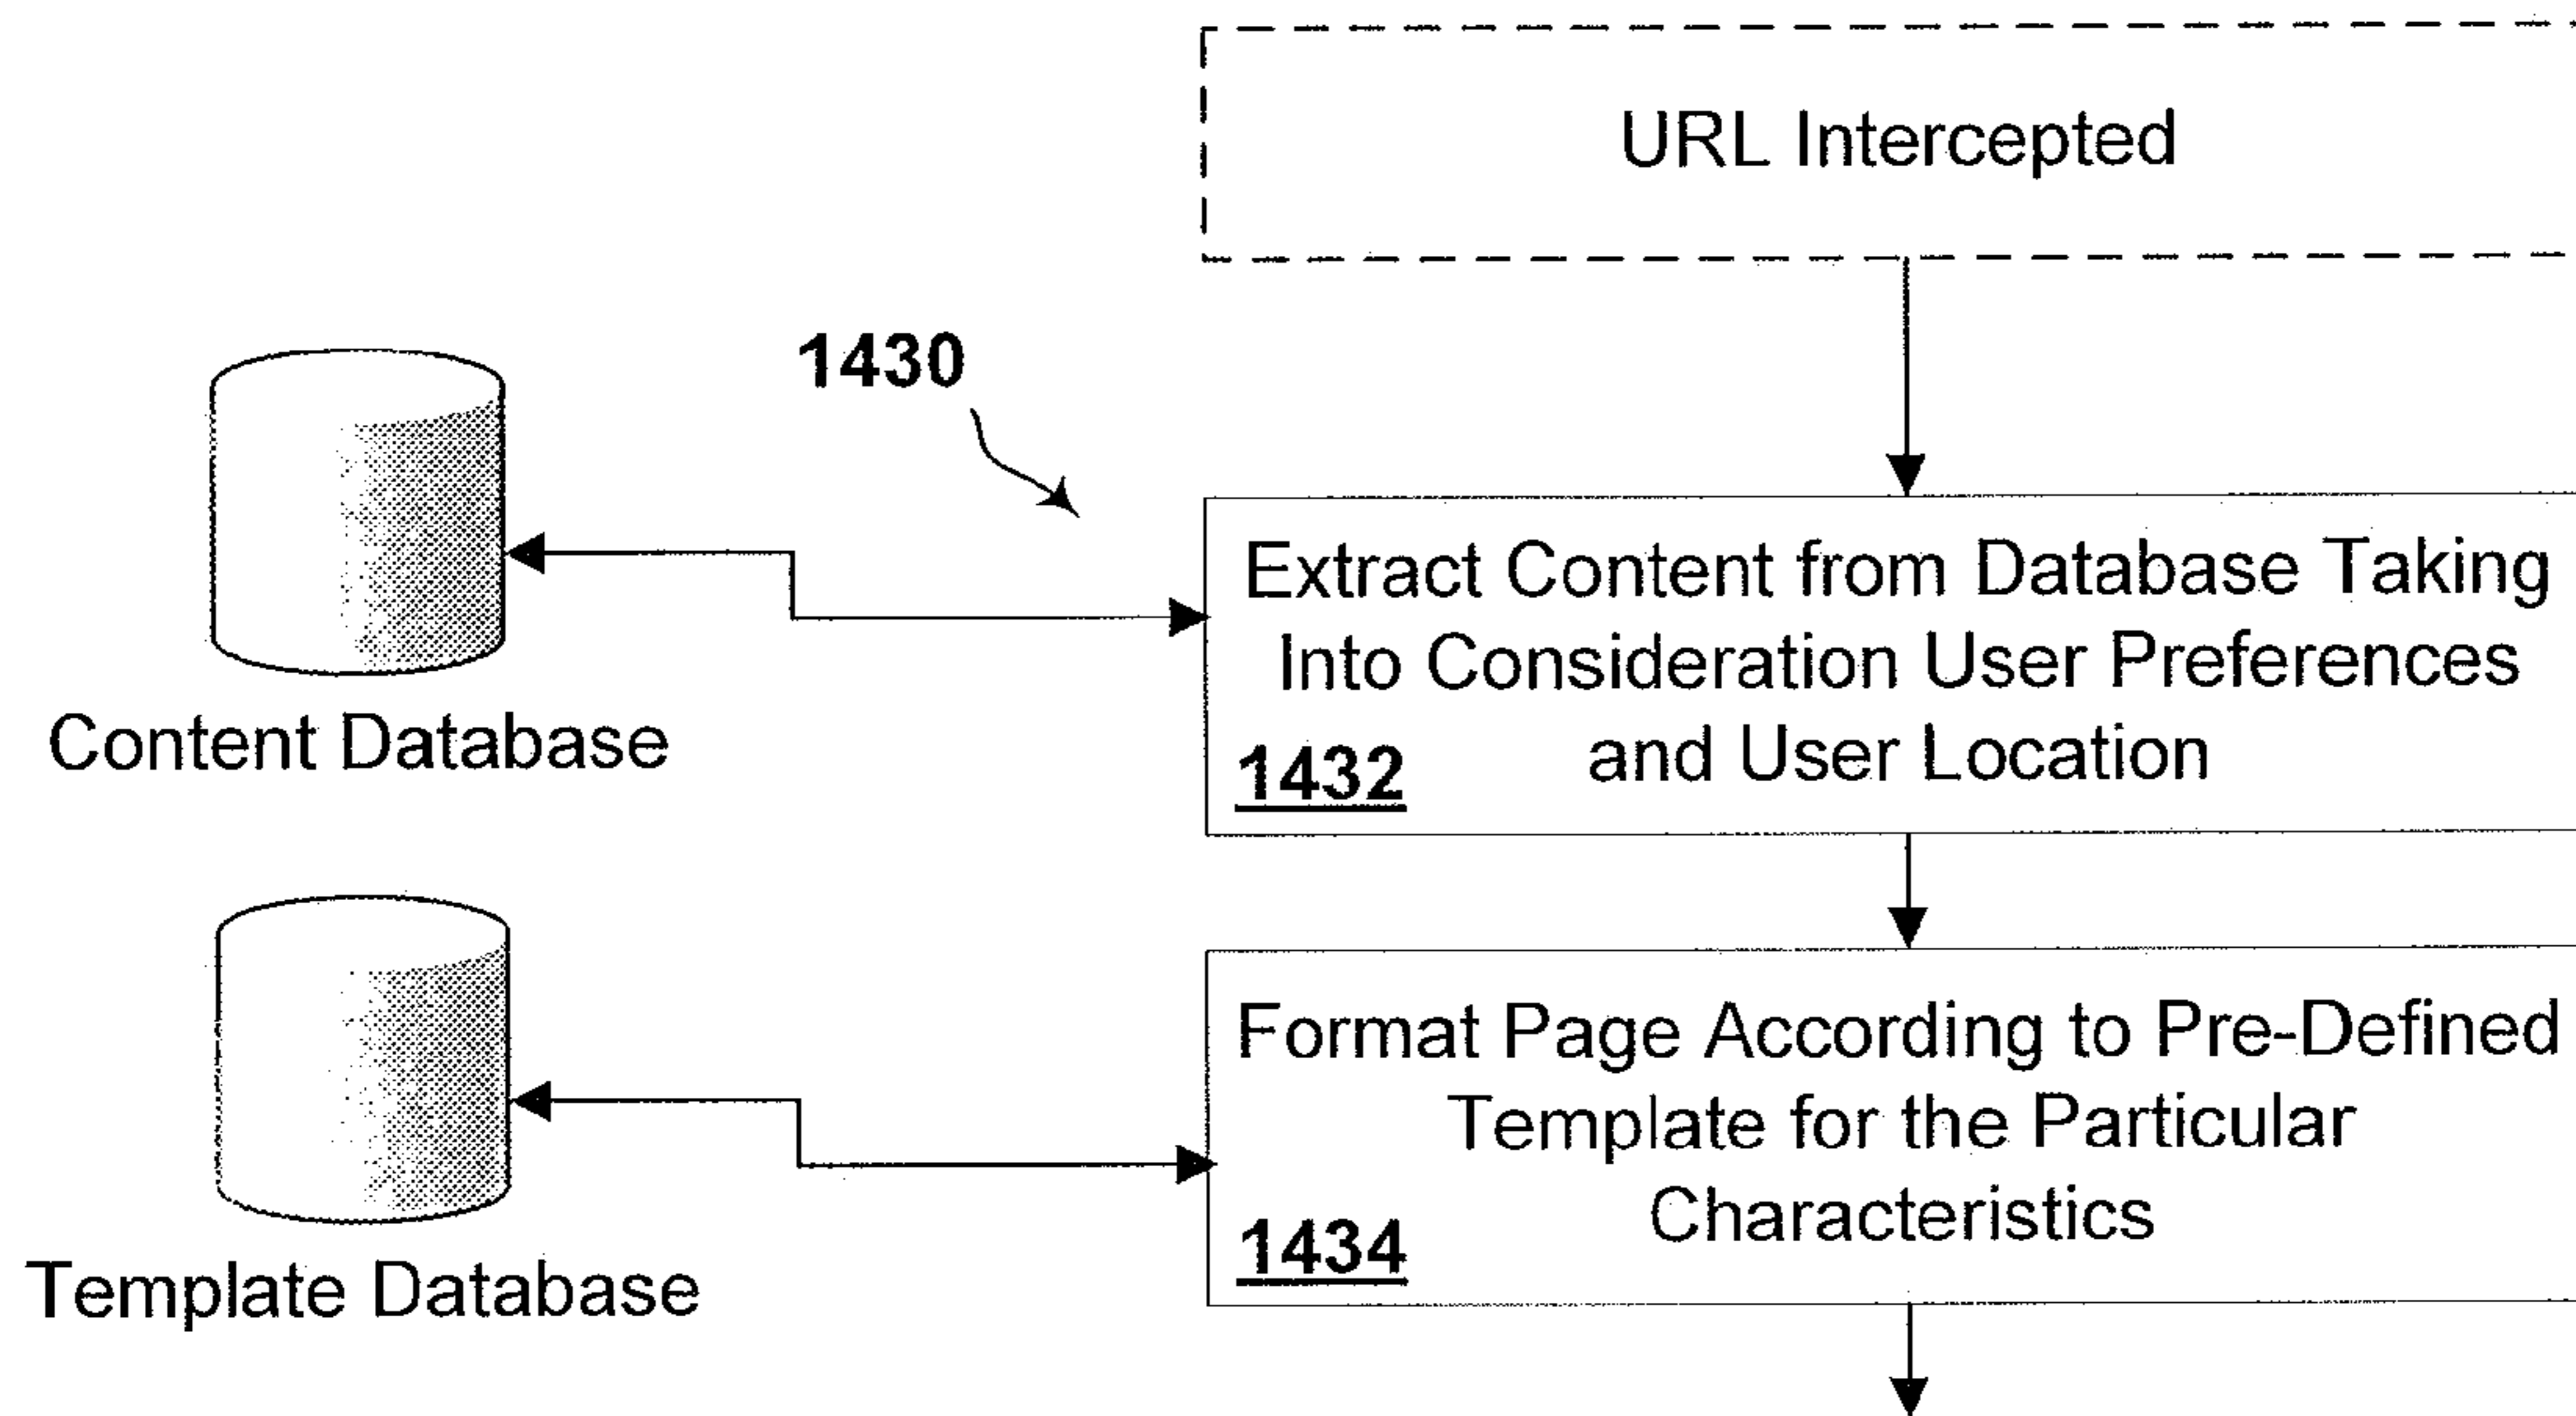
URL Intercepted

1430

Content Database

Extract Content from Database Taking Into Consideration User Preferences and User Location
1432

Template Database

Format Page According to Pre-Defined Template for the Particular Characteristics
1434